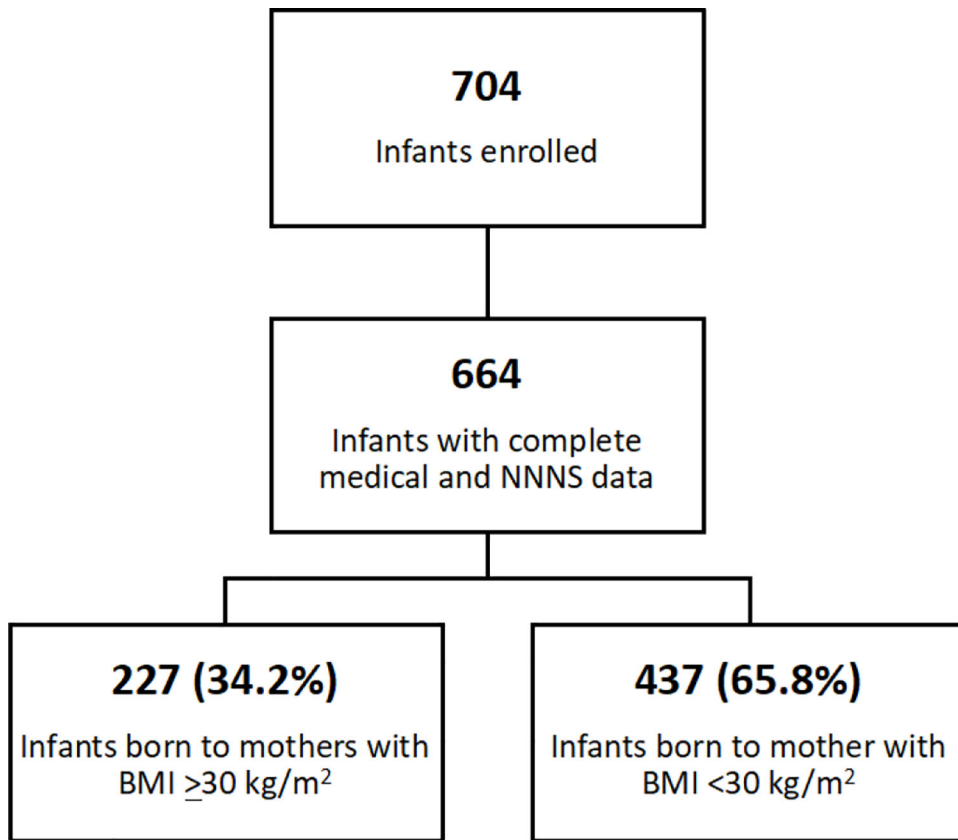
**704**

Infants enrolled

**664**

Infants with complete medical and NNNS data

**227 (34.2%)**

Infants born to mothers with BMI $\geq$30 kg/m$^2$

**437 (65.8%)**

Infants born to mother with BMI <30 kg/m$^2$